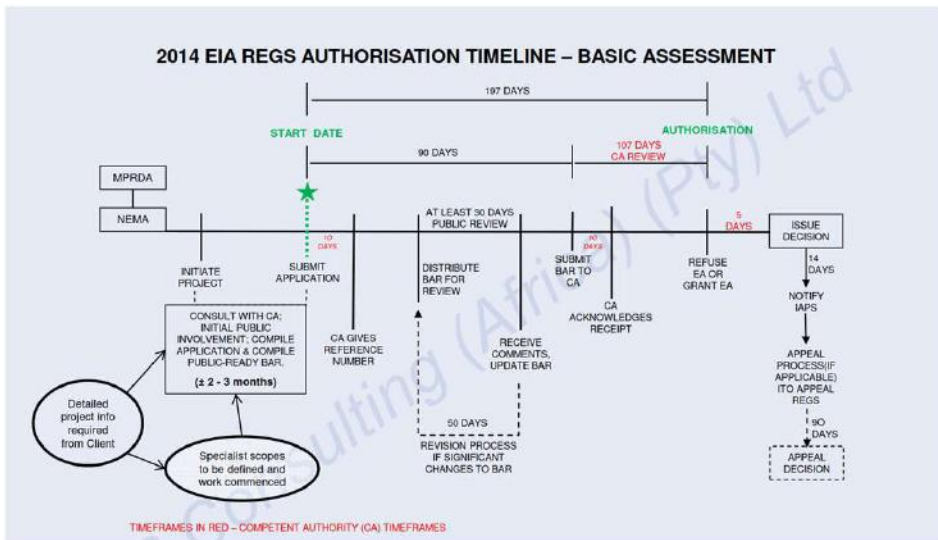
2014 EIA REGS AUTHORISATION TIMELINE – BASIC ASSESSMENT

197 DAYS

START DATE

AUTHORISATION

90 DAYS

107 DAYS CA REVIEW

MPRDA

NEMA

10 DAYS

AT LEAST 30 DAYS PUBLIC REVIEW

10 DAYS

5 DAYS

ISSUE DECISION

INITIATE PROJECT

SUBMIT APPLICATION

DISTRIBUTE BAR FOR REVIEW

SUBMIT BAR TO CA

REFUSE EA OR GRANT EA

14 DAYS

NOTIFY IAPS

CONSULT WITH CA; INITIAL PUBLIC INVOLVEMENT; COMPILE APPLICATION & COMPILE PUBLIC-READY BAR.

(± 2 - 3 months)

CA GIVES REFERENCE NUMBER

RECEIVE COMMENTS, UPDATE BAR

CA ACKNOWLEDGES RECEIPT

APPEAL PROCESS(IF APPLICABLE) ITO APPEAL REGS

Detailed project info required from Client

Specialist scopes to be defined and work commenced

50 DAYS

REVISION PROCESS IF SIGNIFICANT CHANGES TO BAR

90 DAYS

APPEAL DECISION

TIMEFRAMES IN RED – COMPETENT AUTHORITY (CA) TIMEFRAMES

Consulting (Africa) (Pty) Ltd